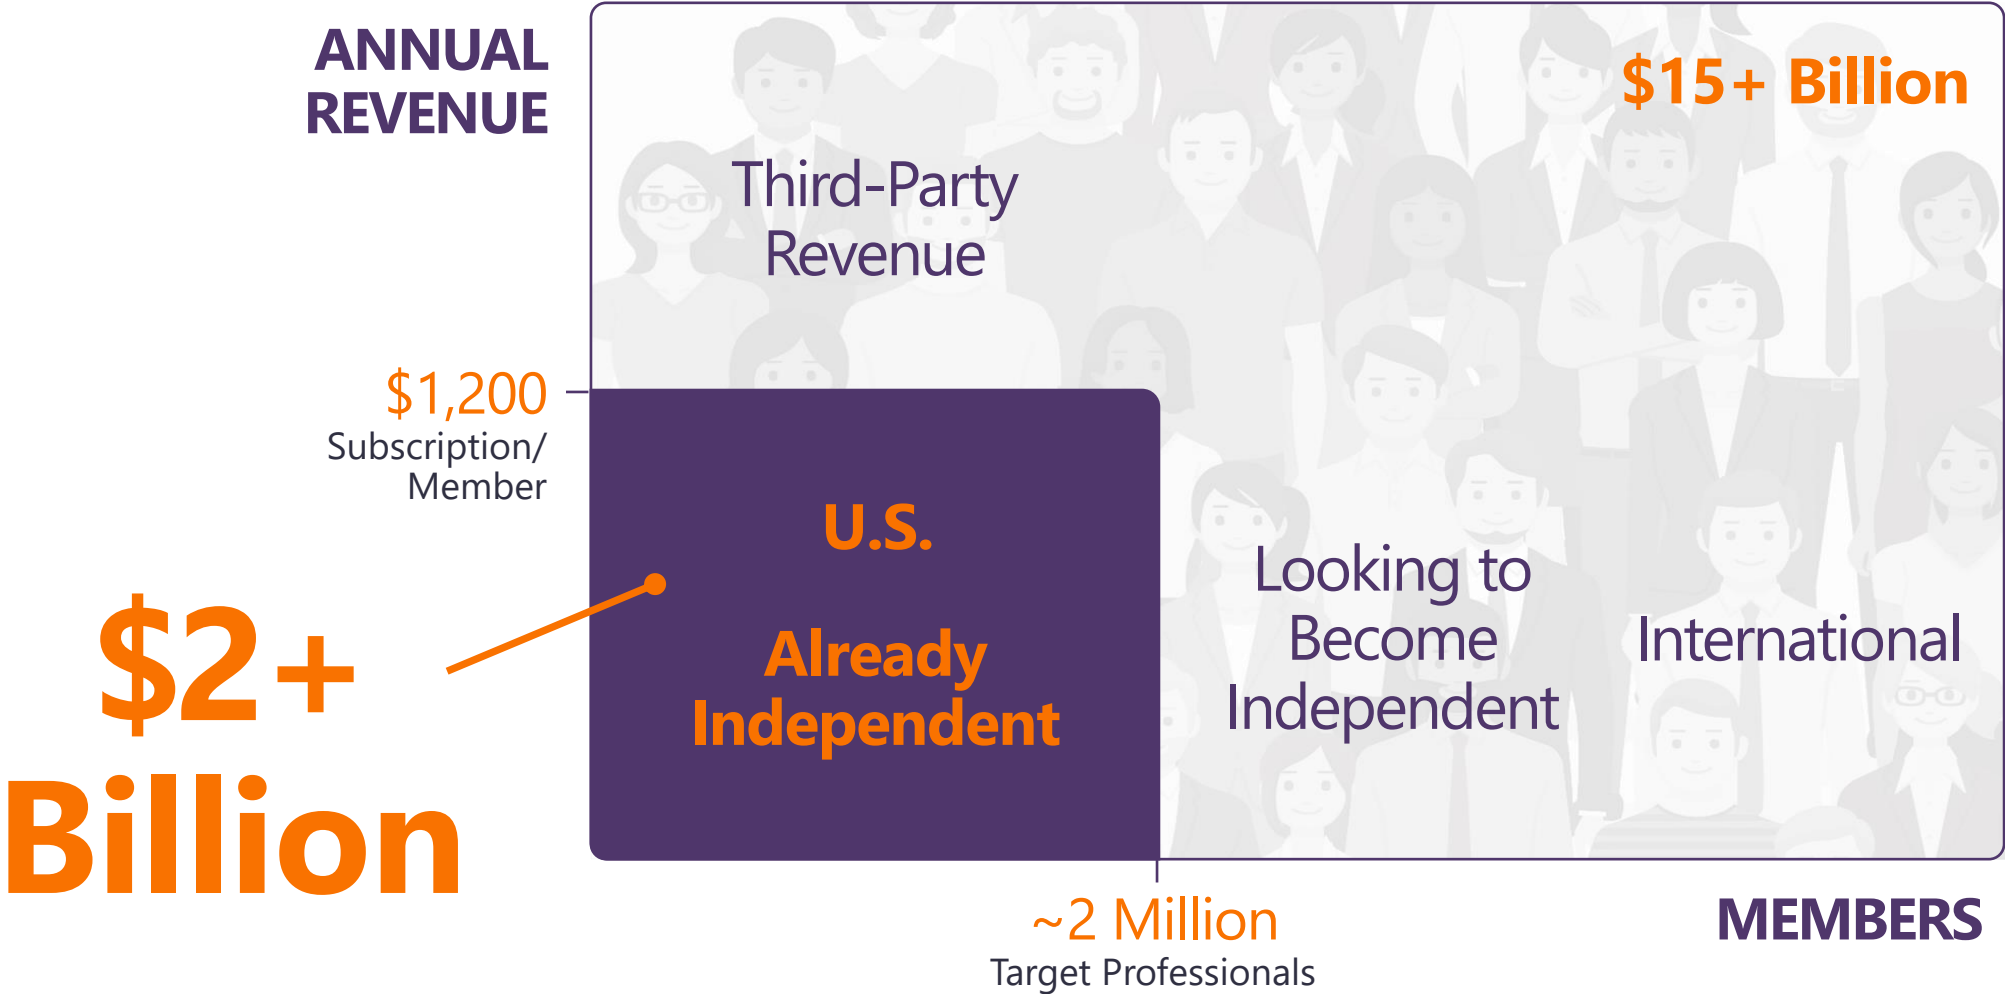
ANNUAL REVENUE

$15+ Billion

Third-Party Revenue

$1,200
Subscription/ Member

U.S.

Already Independent

$2+ Billion

Looking to Become Independent

International

~2 Million
Target Professionals

MEMBERS